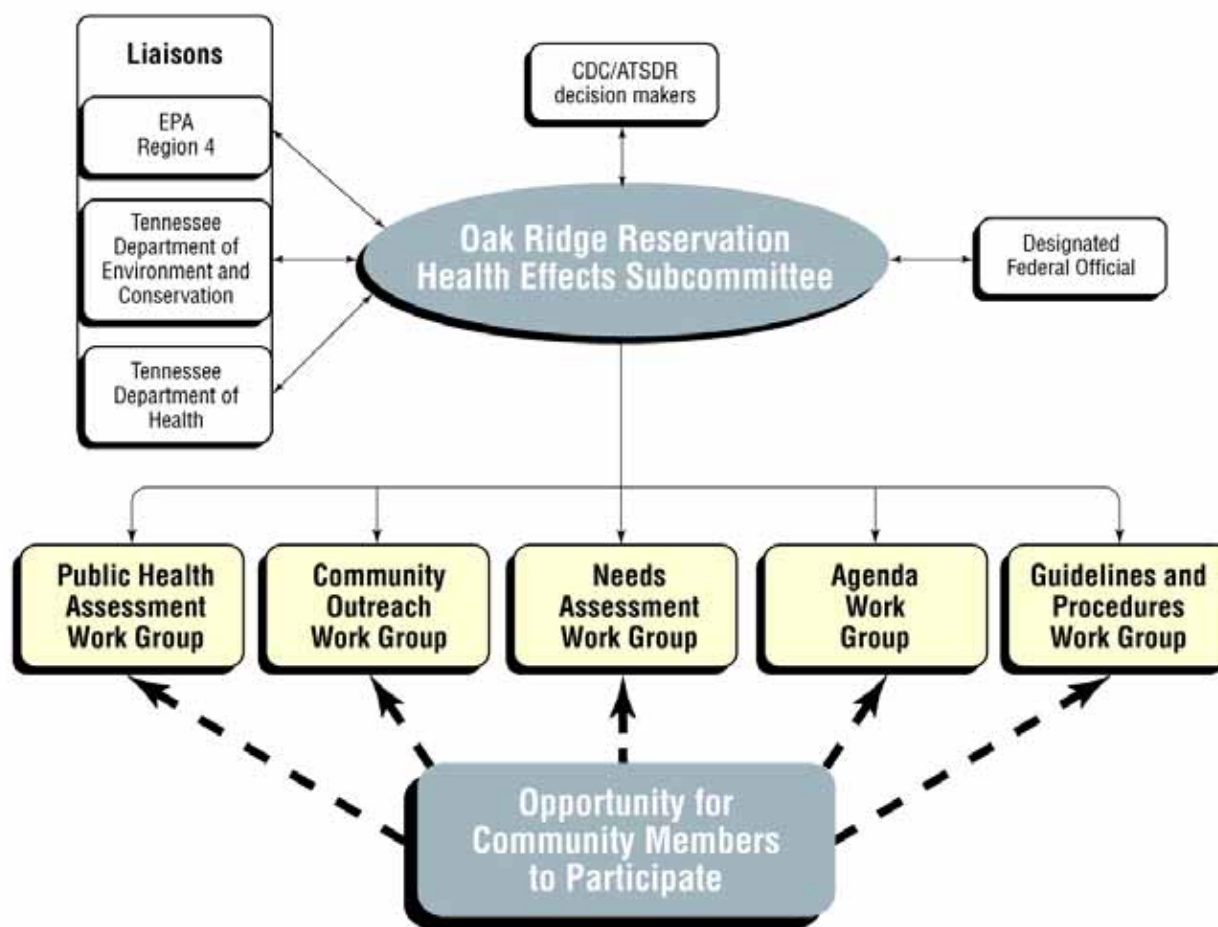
Liaisons

EPA
Region 4

Tennessee
Department of
Environment and
Conservation

Tennessee
Department of
Health

CDC/ATSDR
decision makers

Oak Ridge Reservation
Health Effects Subcommittee

Designated
Federal Official

Public Health
Assessment
Work Group

Community
Outreach
Work Group

Needs
Assessment
Work Group

Agenda
Work
Group

Guidelines and
Procedures
Work Group

Opportunity for
Community Members
to Participate